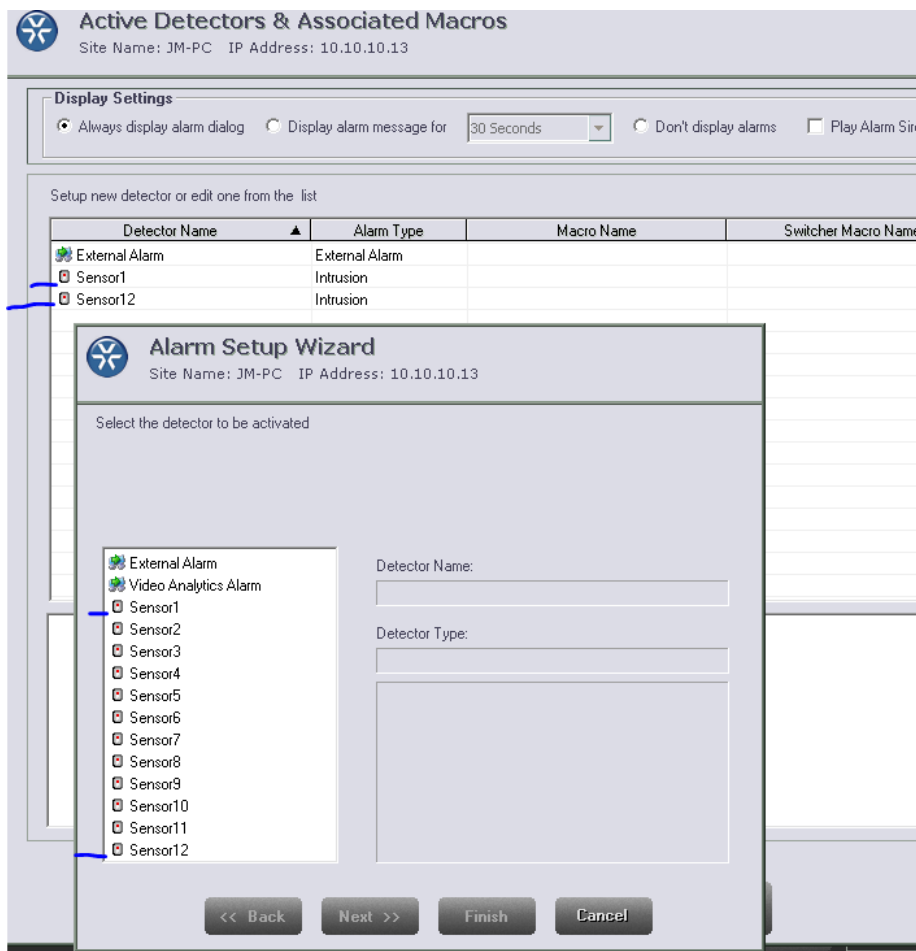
Active Detectors & Associated Macros
Site Name: JM-PC IP Address: 10.10.10.13

Display Settings
Always display alarm dialog  Display alarm message for  30 Seconds  Don't display alarms  Play Alarm Sir

Setup new detector or edit one from the list

| Detector Name | Alarm Type | Macro Name | Switcher Macro Name |
|---|---|---|---|
| External Alarm | External Alarm | | |
| Sensor1 | Intrusion | | |
| Sensor12 | Intrusion | | |

Alarm Setup Wizard
Site Name: JM-PC IP Address: 10.10.10.13

Select the detector to be activated

External Alarm
Video Analytics Alarm
Sensor1
Sensor2
Sensor3
Sensor4
Sensor5
Sensor6
Sensor7
Sensor8
Sensor9
Sensor10
Sensor11
Sensor12

Detector Name:

Detector Type:

<< Back  Next >>  Finish  Cancel